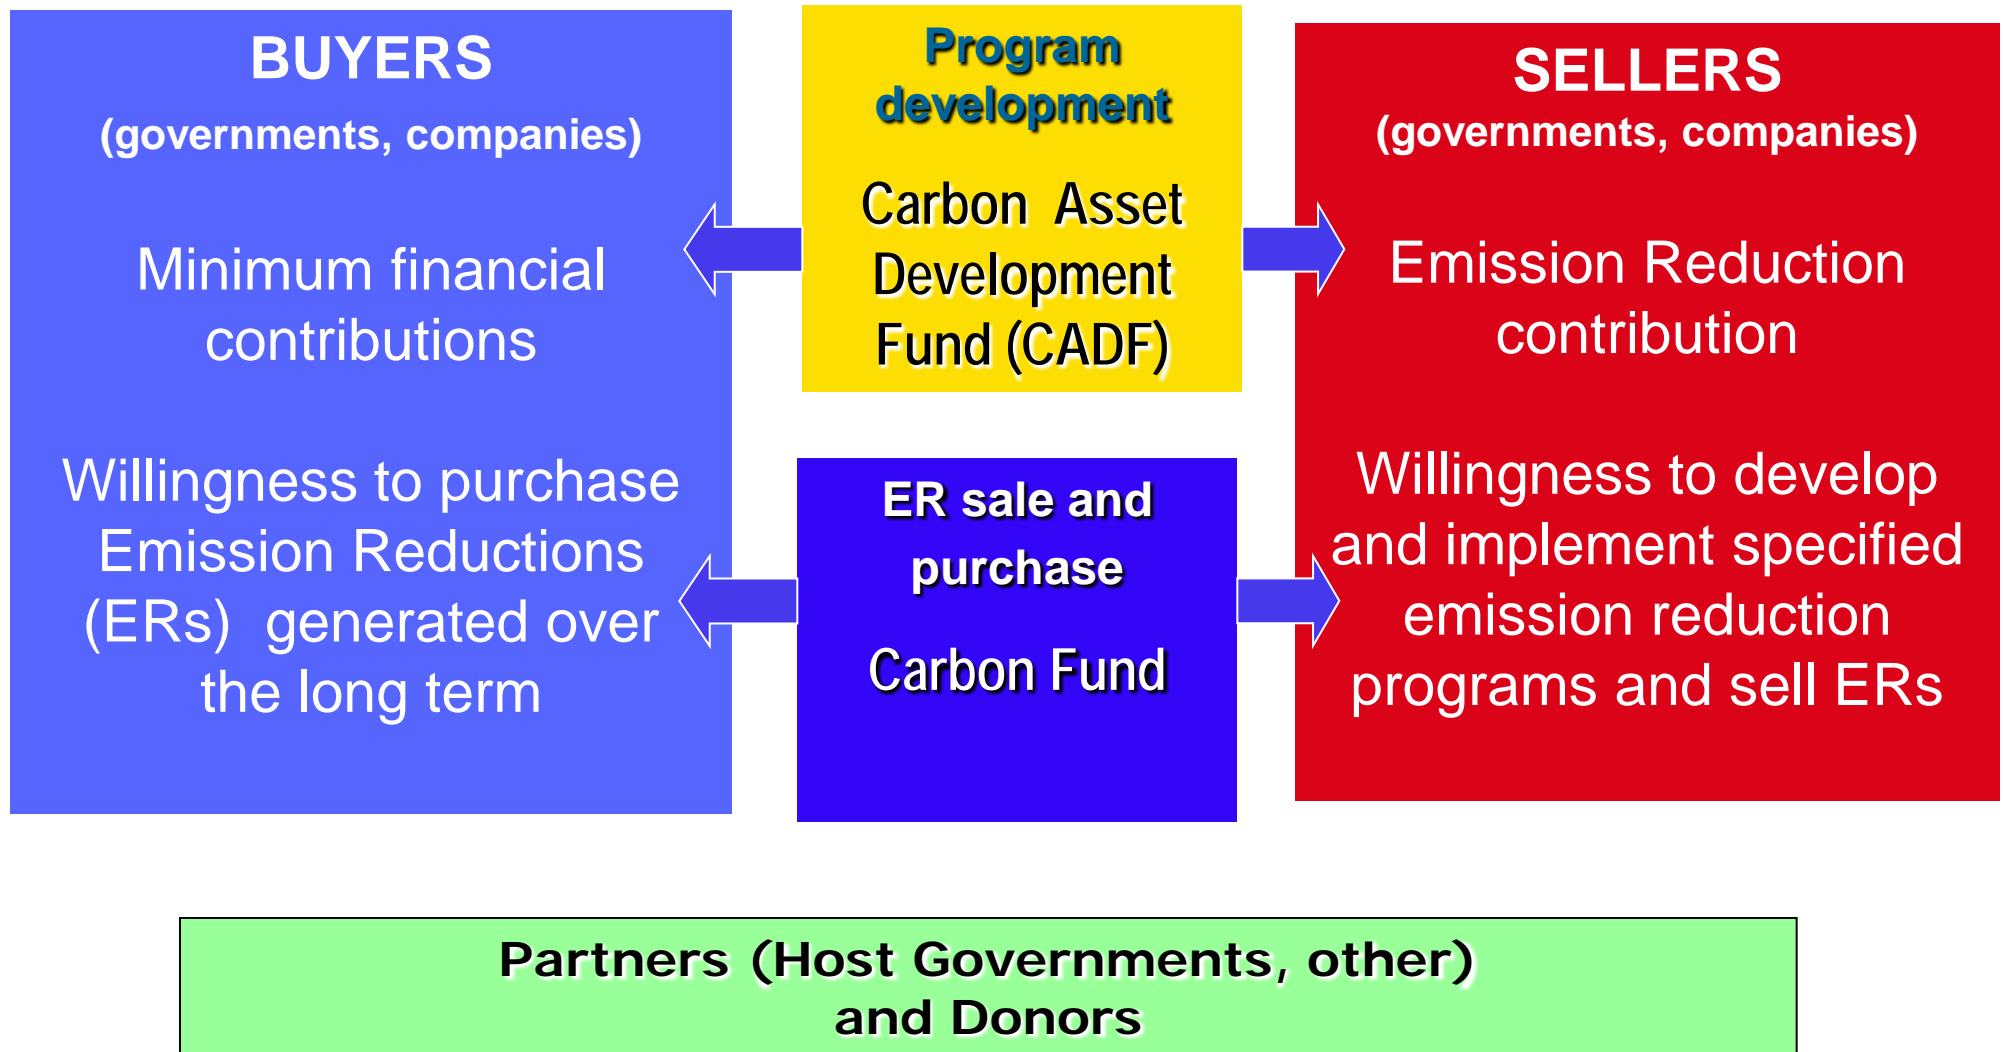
BUYERS
(governments, companies)

Minimum financial contributions

Willingness to purchase Emission Reductions (ERs) generated over the long term

Program development

Carbon Asset Development Fund (CADF)

ER sale and purchase

Carbon Fund

SELLERS
(governments, companies)

Emission Reduction contribution

Willingness to develop and implement specified emission reduction programs and sell ERs

Partners (Host Governments, other) and Donors